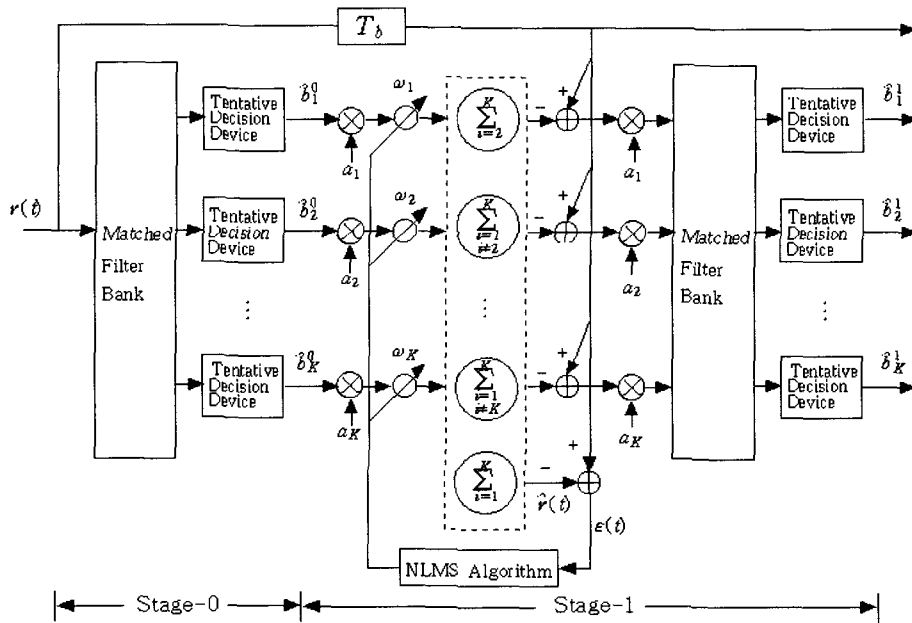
$T_b$

$r(t)$

Matched Filter Bank

Tentative Decision Device

$\hat{b}_1^0$

Tentative Decision Device

$\hat{b}_2^0$

⋮

Tentative Decision Device

$\hat{b}_K^0$

$a_1$

$a_2$

$a_K$

$\omega_1$

$\omega_2$

$\omega_K$

$\sum_{i=2}^{K}$

$\sum_{i=1, i\neq 2}^{K}$

⋮

$\sum_{i=1, i\neq K}^{K}$

$\sum_{i=1}^{K}$

$-$

$+$

$-$

$+$

$-$

$+$

$-$

$+$

$\hat{r}(t)$

$\varepsilon(t)$

$a_1$

$a_2$

$a_K$

Matched Filter Bank

Tentative Decision Device

$\hat{b}_1^1$

Tentative Decision Device

$\hat{b}_2^1$

⋮

Tentative Decision Device

$\hat{b}_K^1$

NLMS Algorithm

Stage-0

Stage-1